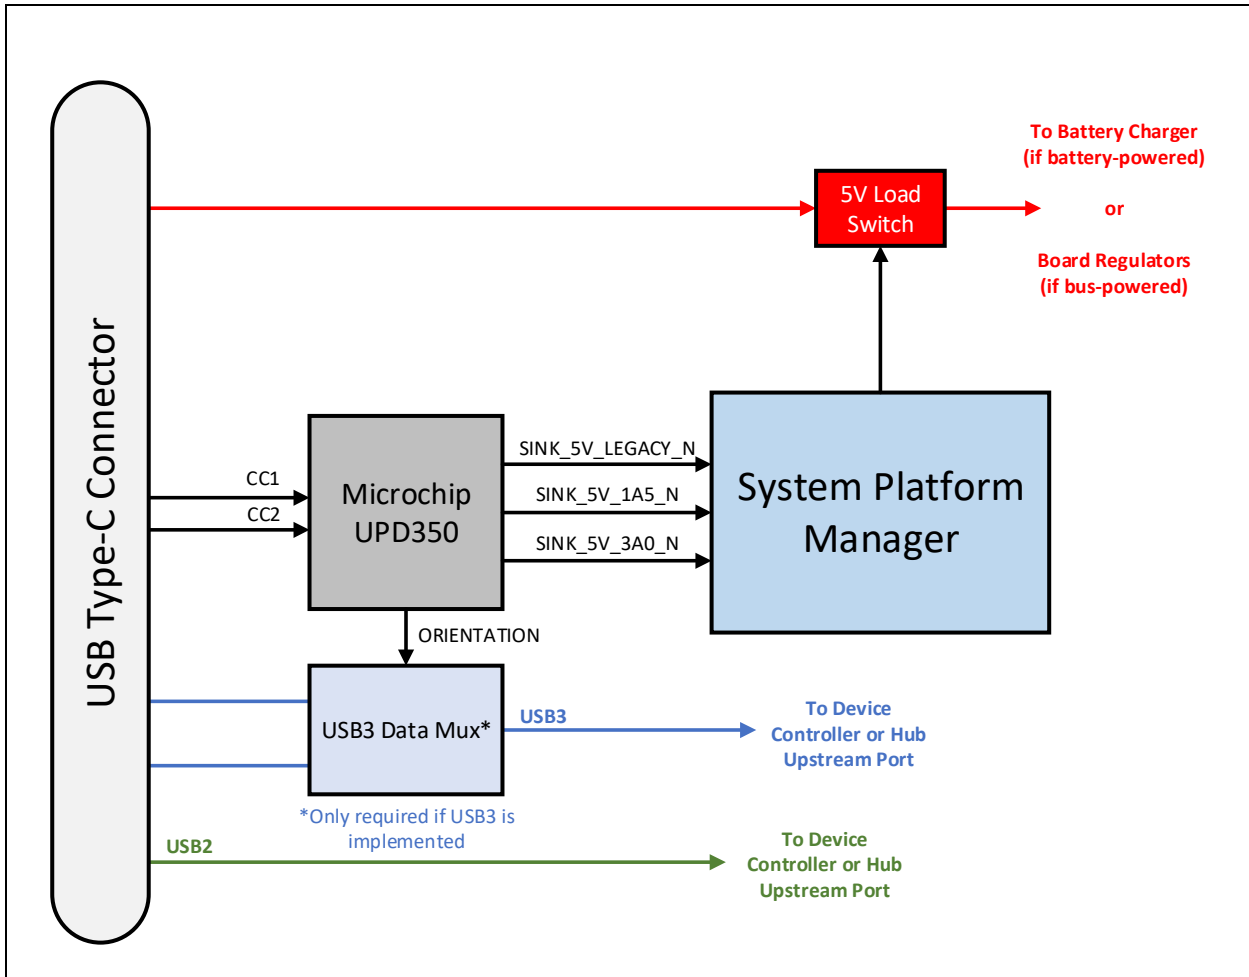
USB Type-C Connector

5V Load Switch

To Battery Charger (if battery-powered)

or

Board Regulators (if bus-powered)

CC1

CC2

Microchip UPD350

SINK_5V_LEGACY_N

SINK_5V_1A5_N

SINK_5V_3A0_N

System Platform Manager

ORIENTATION

USB3 Data Mux*

USB3

To Device Controller or Hub Upstream Port

*Only required if USB3 is implemented

USB2

To Device Controller or Hub Upstream Port